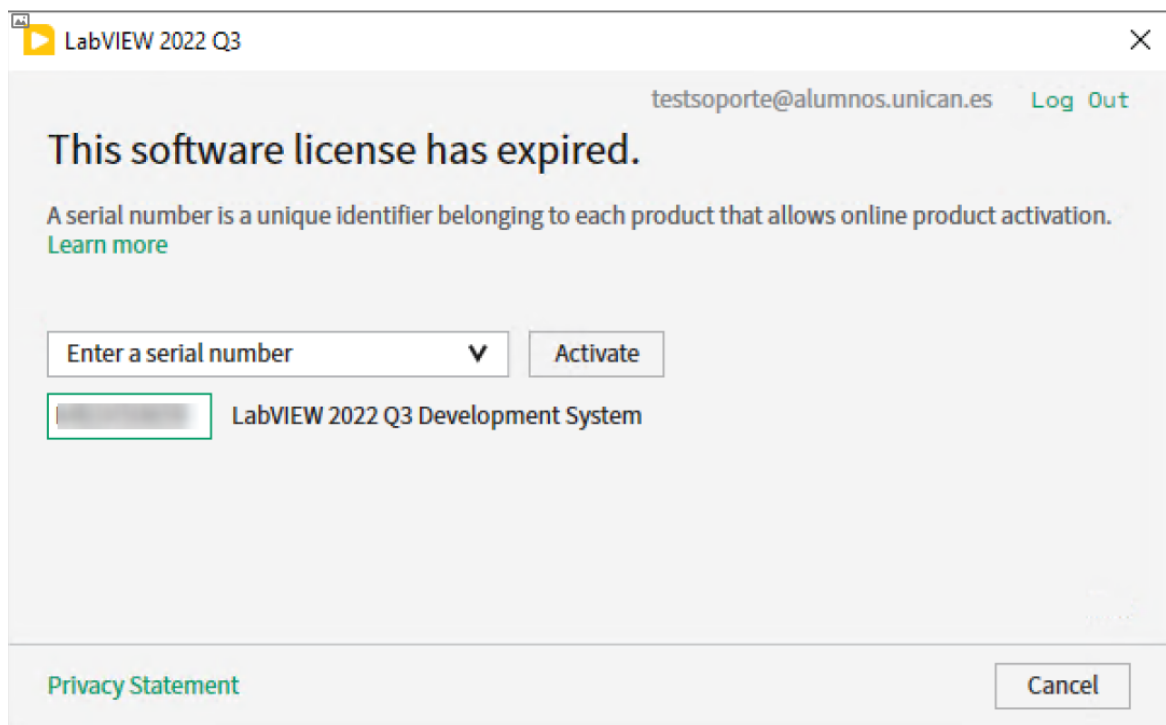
LabVIEW 2022 Q3

testsoporte@alumnos.unican.es Log Out

This software license has expired.

A serial number is a unique identifier belonging to each product that allows online product activation. Learn more

Enter a serial number

Activate

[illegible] LabVIEW 2022 Q3 Development System

Privacy Statement

Cancel